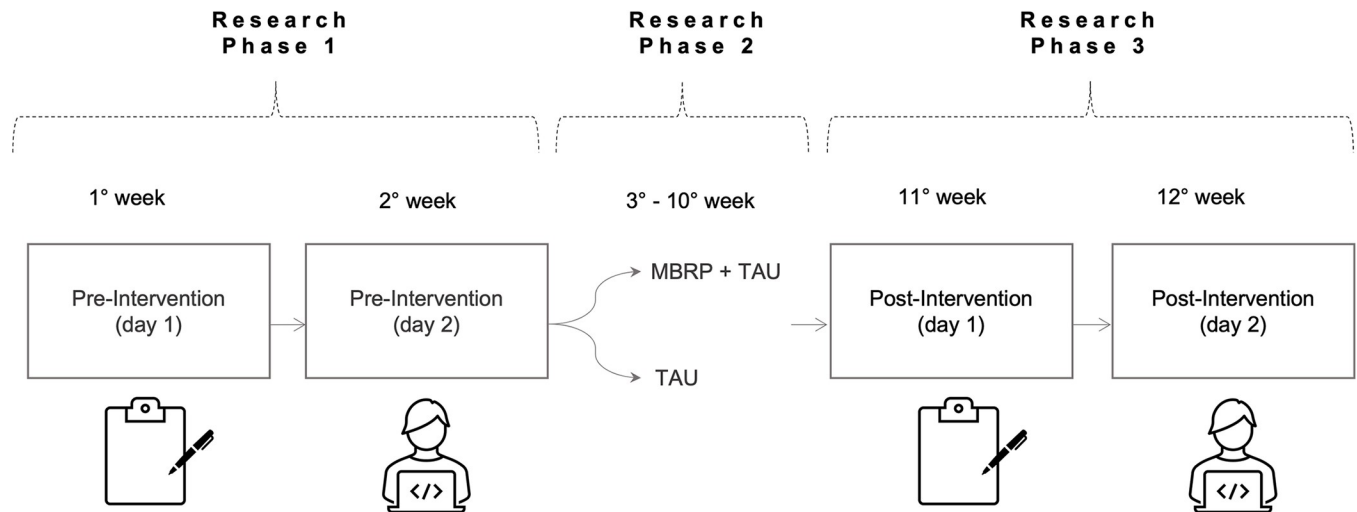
Research Phase 1

Research Phase 2

Research Phase 3

1° week

2° week

3° - 10° week

11° week

12° week

Pre-Intervention (day 1)

Pre-Intervention (day 2)

MBRP + TAU

TAU

Post-Intervention (day 1)

Post-Intervention (day 2)

</>